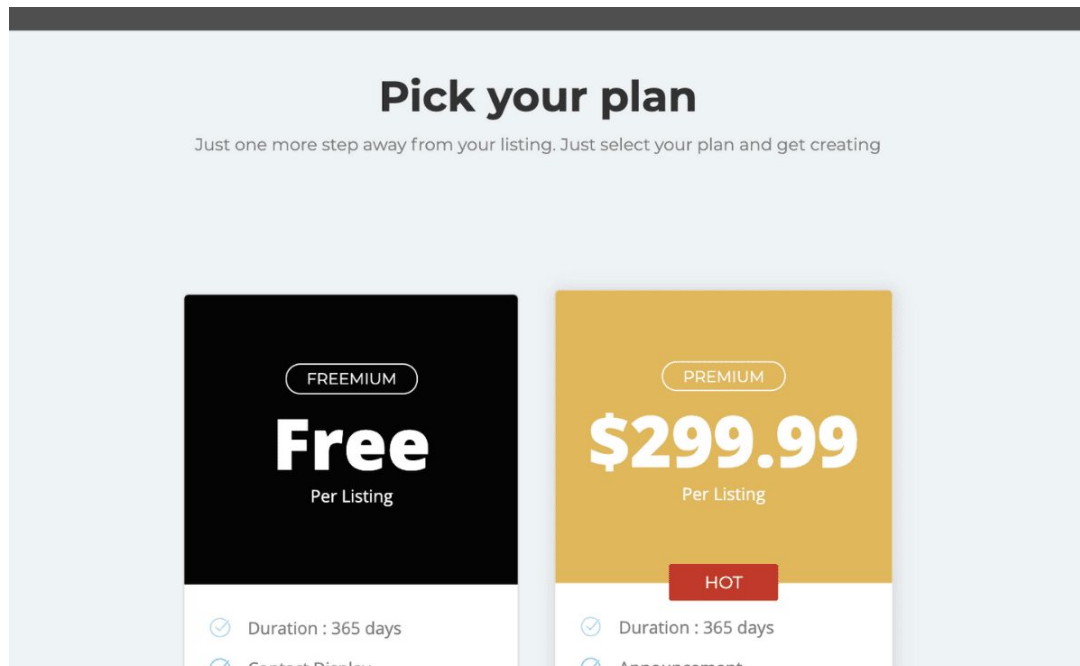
Pick your plan

Just one more step away from your listing. Just select your plan and get creating

FREEMIUM

Free

Per Listing

Duration : 365 days

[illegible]

PREMIUM

$299.99

Per Listing

HOT

Duration : 365 days

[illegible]